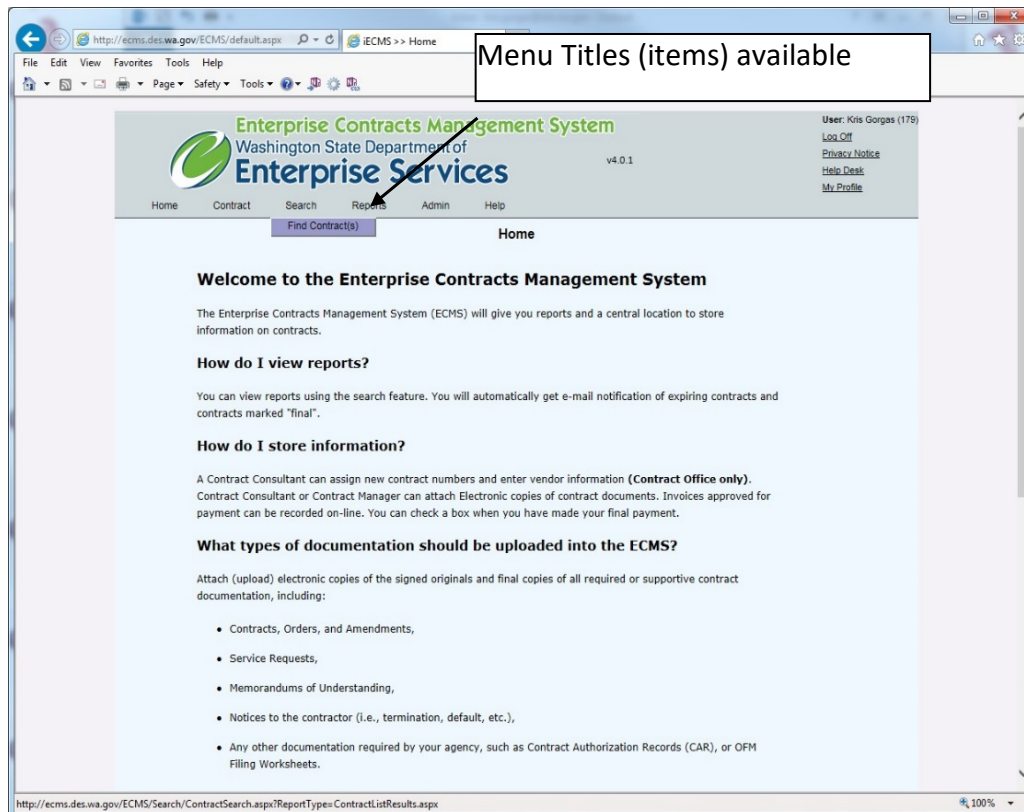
http://ecms.des.wa.gov/ECMS/default.aspx
iECMS >> Home

Menu Titles (items) available

File Edit View Favorites Tools Help

Page ▾ Safety ▾ Tools ▾

Enterprise Contracts Management System
Washington State Department of
Enterprise Services

v4.0.1

User: Kris Gorgas (179)
Log Off
Privacy Notice
Help Desk
My Profile

Home Contract Search Reports Admin Help

Find Contract(s)

Home

Welcome to the Enterprise Contracts Management System

The Enterprise Contracts Management System (ECMS) will give you reports and a central location to store information on contracts.

How do I view reports?

You can view reports using the search feature. You will automatically get e-mail notification of expiring contracts and contracts marked "final".

How do I store information?

A Contract Consultant can assign new contract numbers and enter vendor information **(Contract Office only)**. Contract Consultant or Contract Manager can attach Electronic copies of contract documents. Invoices approved for payment can be recorded on-line. You can check a box when you have made your final payment.

What types of documentation should be uploaded into the ECMS?

Attach (upload) electronic copies of the signed originals and final copies of all required or supportive contract documentation, including:

- Contracts, Orders, and Amendments,
- Service Requests,
- Memorandums of Understanding,
- Notices to the contractor (i.e., termination, default, etc.),
- Any other documentation required by your agency, such as Contract Authorization Records (CAR), or OFM Filing Worksheets.

http://ecms.des.wa.gov/ECMS/Search/ContractSearch.aspx?ReportType=ContractListResults.aspx

100%